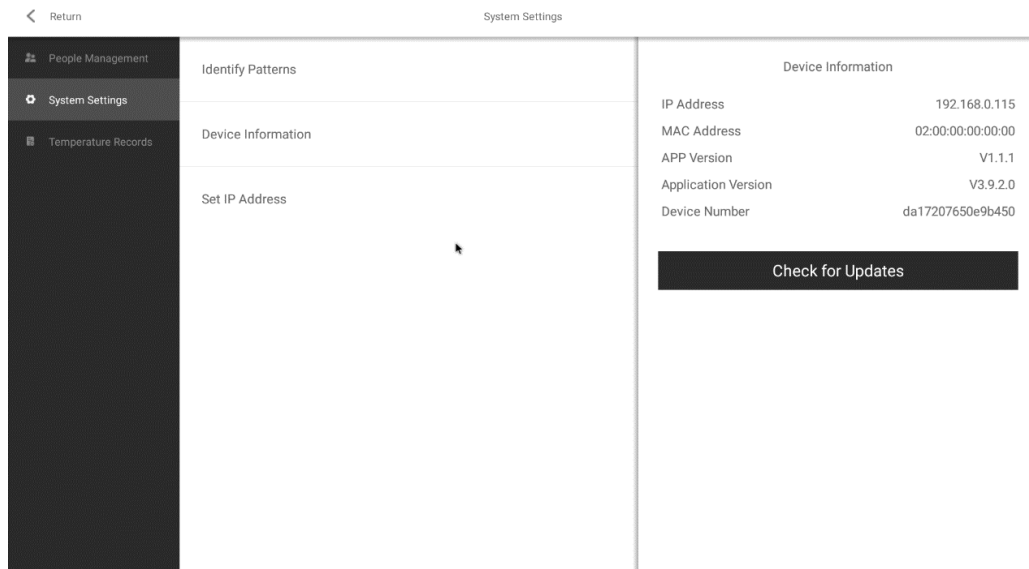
Return

System Settings

People Management

System Settings

Temperature Records

Identify Patterns

Device Information

Set IP Address

Device Information

| | |
|---|---|
| IP Address | 192.168.0.115 |
| MAC Address | 02:00:00:00:00:00 |
| APP Version | V1.1.1 |
| Application Version | V3.9.2.0 |
| Device Number | da17207650e9b450 |

Check for Updates